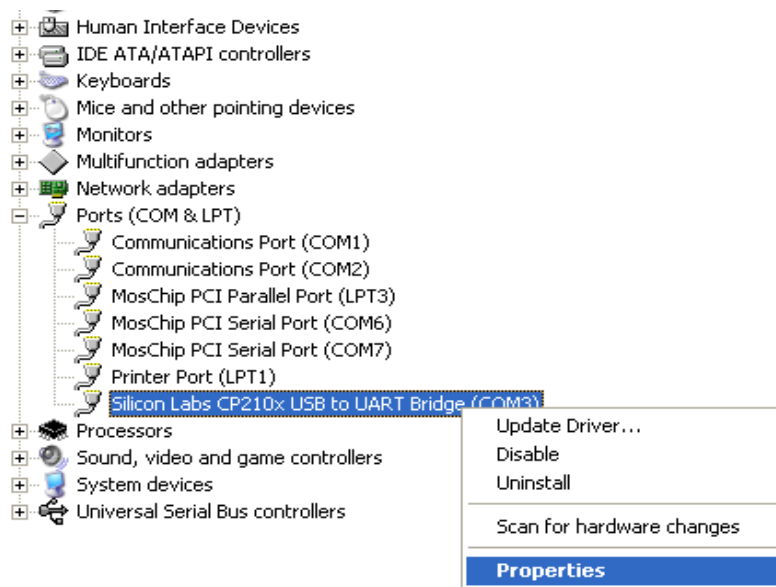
Human Interface Devices
IDE ATA/ATAPI controllers
Keyboards
Mice and other pointing devices
Monitors
Multifunction adapters
Network adapters
Ports (COM & LPT)
Communications Port (COM1)
Communications Port (COM2)
MosChip PCI Parallel Port (LPT3)
MosChip PCI Serial Port (COM6)
MosChip PCI Serial Port (COM7)
Printer Port (LPT1)
Silicon Labs CP210x USB to UART Bridge (COM3)
Processors
Sound, video and game controllers
System devices
Universal Serial Bus controllers

Update Driver...
Disable
Uninstall

Scan for hardware changes

Properties